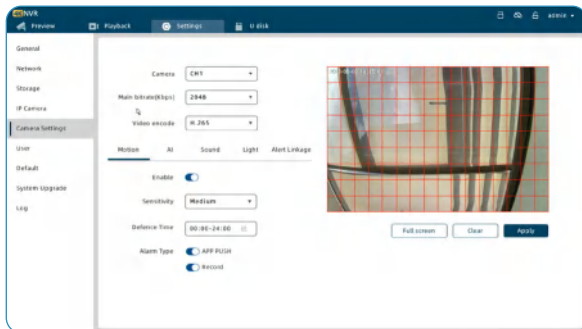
NVR
Preview
Playback
Settings
U disk
admin

General
Network
Storage
IP Camera
Camera Settings
User
Default
System Upgrade
Log

Camera CH1
Main bitrate(kbps) 2048
Video encode H.265

Motion
AI
Sound
Light
Alert Linkage

Enable
Sensitivity Medium
Defence Time 00:00-24:00
Alarm Type APP PUSH
Record

Full screen
Clear
Apply